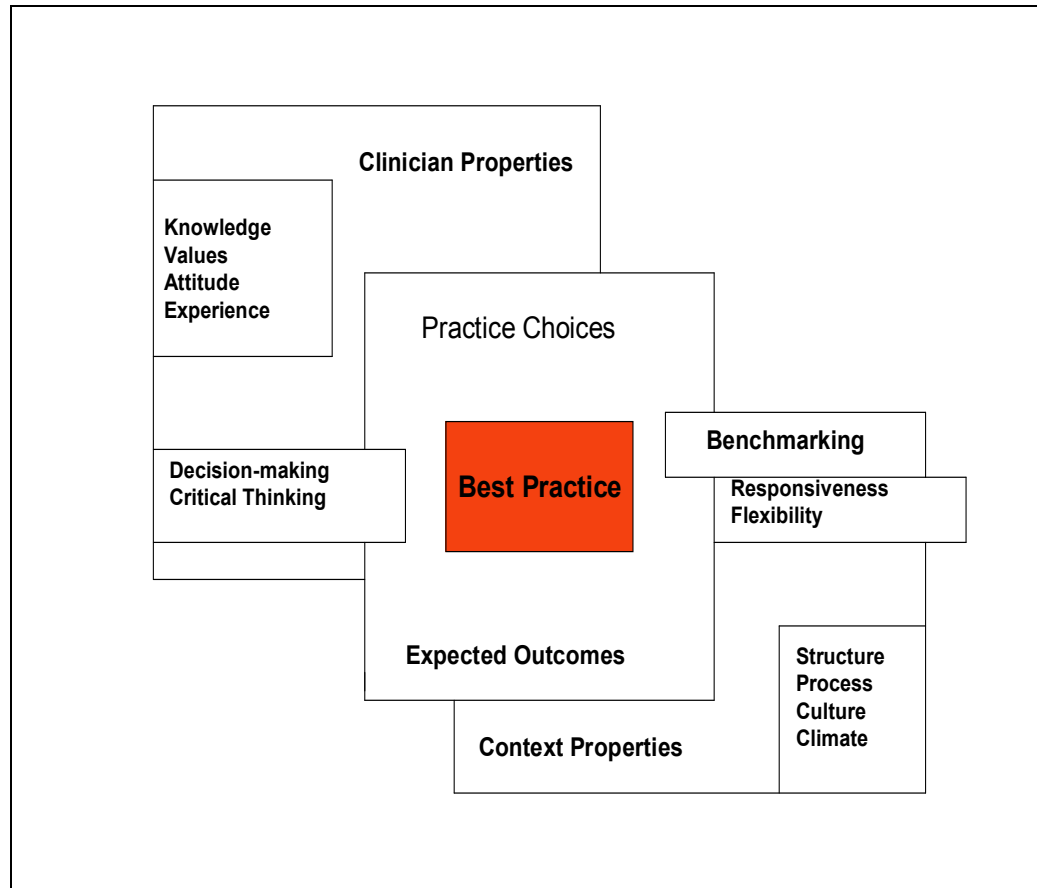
Clinician Properties

Knowledge
Values
Attitude
Experience

Practice Choices

Decision-making
Critical Thinking

Best Practice

Benchmarking

Responsiveness
Flexibility

Expected Outcomes

Structure
Process
Culture
Climate

Context Properties